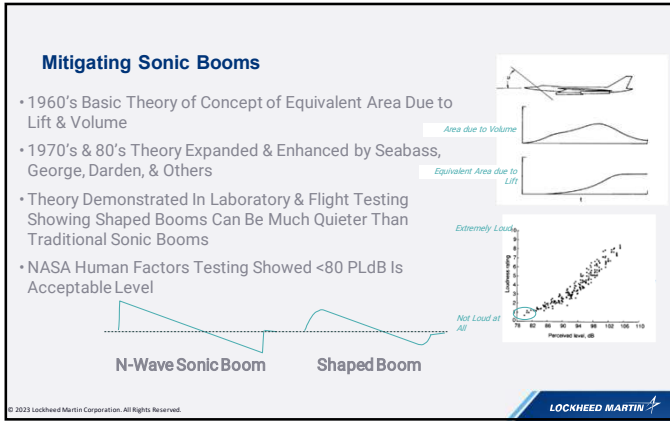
Mitigating Sonic Booms

• 1960's Basic Theory of Concept of Equivalent Area Due to Lift & Volume

• 1970's & 80's Theory Expanded & Enhanced by Seabass, George, Darden, & Others

• Theory Demonstrated In Laboratory & Flight Testing Showing Shaped Booms Can Be Much Quieter Than Traditional Sonic Booms

• NASA Human Factors Testing Showed <80 PLdB Is Acceptable Level

Area due to Volume

Equivalent Area due to Lift

Extremely Loud

Loudness rating

Not Loud at All

78 82 86 90 94 98 102 106 110

Perceived level, dB

N-Wave Sonic Boom

Shaped Boom

© 2023 Lockheed Martin Corporation. All Rights Reserved.

LOCKHEED MARTIN